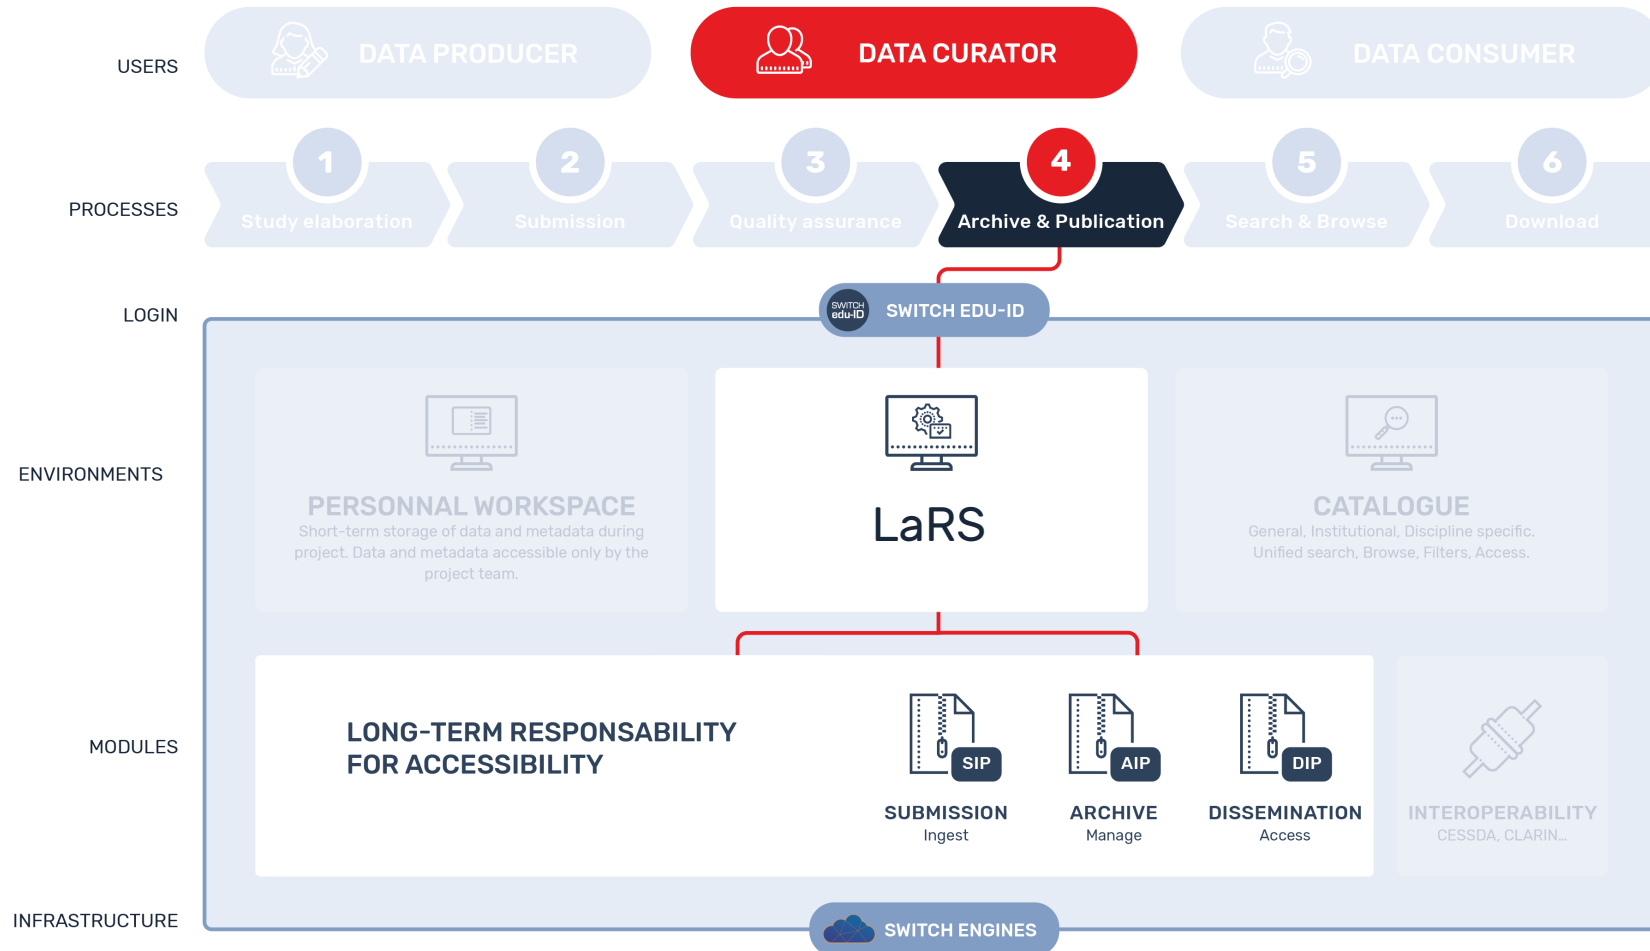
USERS

DATA PRODUCER

DATA CURATOR

DATA CONSUMER

PROCESSES

1 Study elaboration

2 Submission

3 Quality assurance

4 Archive & Publication

5 Search & Browse

6 Download

LOGIN

SWITCH edu-ID

SWITCH EDU-ID

ENVIRONMENTS

PERSONNAL WORKSPACE
Short-term storage of data and metadata during project. Data and metadata accessible only by the project team.

LaRS

CATALOGUE
General, Institutional, Discipline specific. Unified search, Browse, Filters, Access.

MODULES

LONG-TERM RESPONSABILITY FOR ACCESSIBILITY

SIP
SUBMISSION
Ingest

AIP
ARCHIVE
Manage

DIP
DISSEMINATION
Access

INTEROPERABILITY
CESSDA, CLARIN...

INFRASTRUCTURE

SWITCH ENGINES